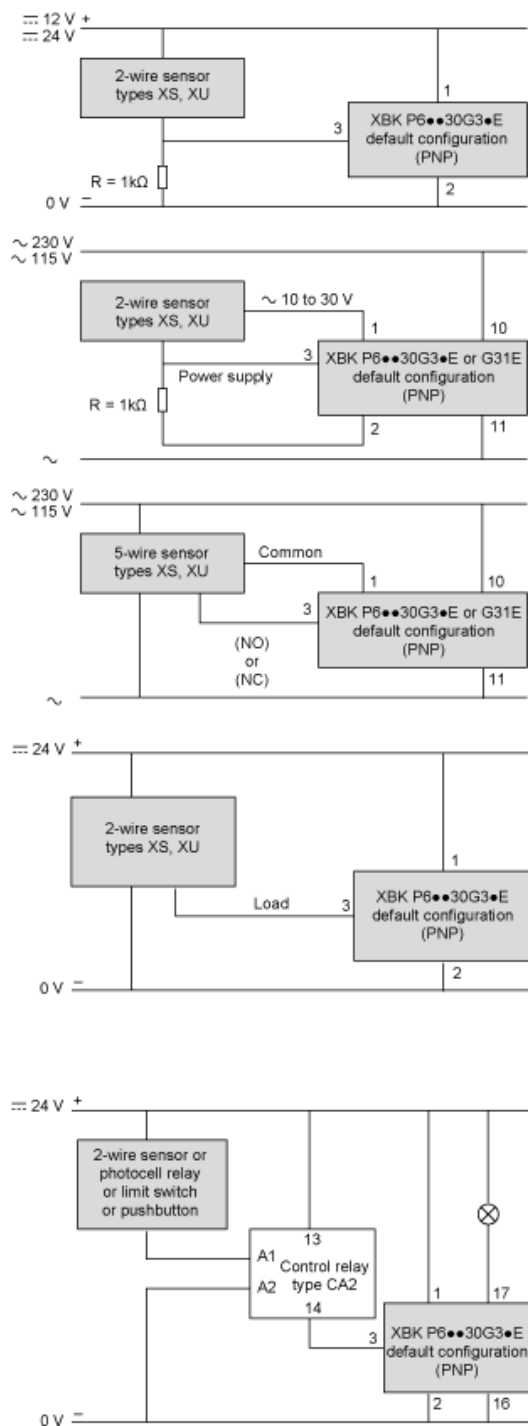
⎓ 12 V +
⎓ 24 V

2-wire sensor types XS, XU

1

3

XBK P6••30G3•E default configuration (PNP)

R = 1kΩ

0 V −

2

~ 230 V
~ 115 V

2-wire sensor types XS, XU

~ 10 to 30 V

1

10

3

XBK P6••30G3•E or G31E default configuration (PNP)

Power supply

R = 1kΩ

2

11

~

~ 230 V
~ 115 V

5-wire sensor types XS, XU

Common

1

10

3

XBK P6••30G3•E or G31E default configuration (PNP)

(NO) or (NC)

11

~

⎓ 24 V +

2-wire sensor types XS, XU

1

Load

3

XBK P6••30G3•E default configuration (PNP)

2

0 V −

⎓ 24 V +

2-wire sensor or photocell relay or limit switch or pushbutton

13

A1 Control relay

A2 type CA2

14

1

17

3

XBK P6••30G3•E default configuration (PNP)

2

16

0 V −